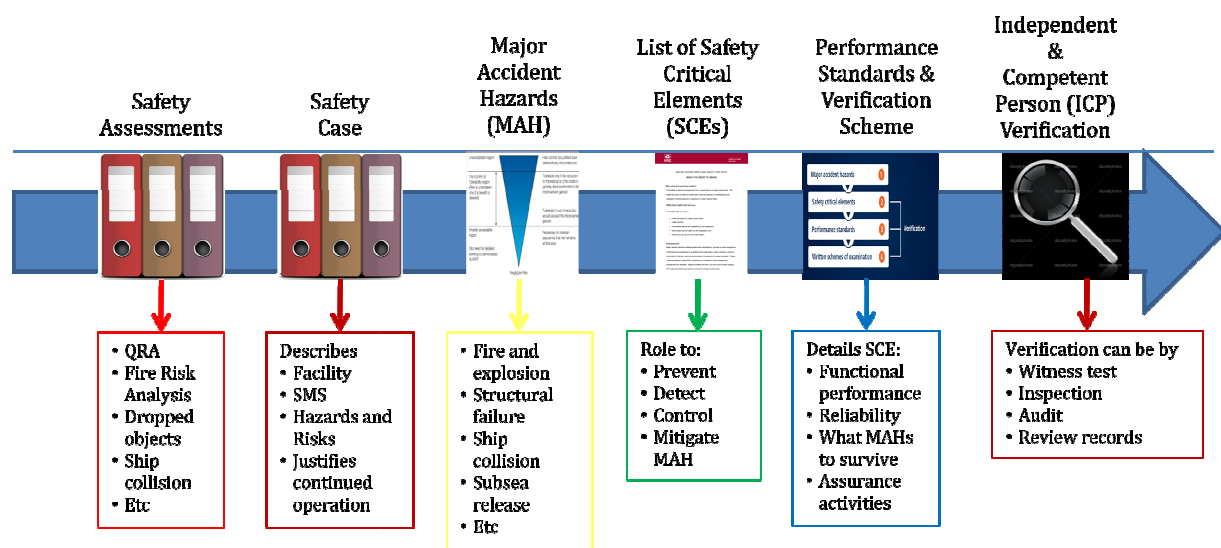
Safety Assessments

Safety Case

Major Accident Hazards (MAH)

List of Safety Critical Elements (SCEs)

Performance Standards & Verification Scheme

Independent & Competent Person (ICP) Verification

Major accident hazards
Safety critical elements
Performance standards
Written schemes of examination
Verification

- QRA
- Fire Risk Analysis
- Dropped objects
- Ship collision
- Etc

Describes
- Facility
- SMS
- Hazards and Risks
- Justifies continued operation

- Fire and explosion
- Structural failure
- Ship collision
- Subsea release
- Etc

Role to:
- Prevent
- Detect
- Control
- Mitigate MAH

Details SCE:
- Functional performance
- Reliability
- What MAHs to survive
- Assurance activities

Verification can be by
- Witness test
- Inspection
- Audit
- Review records